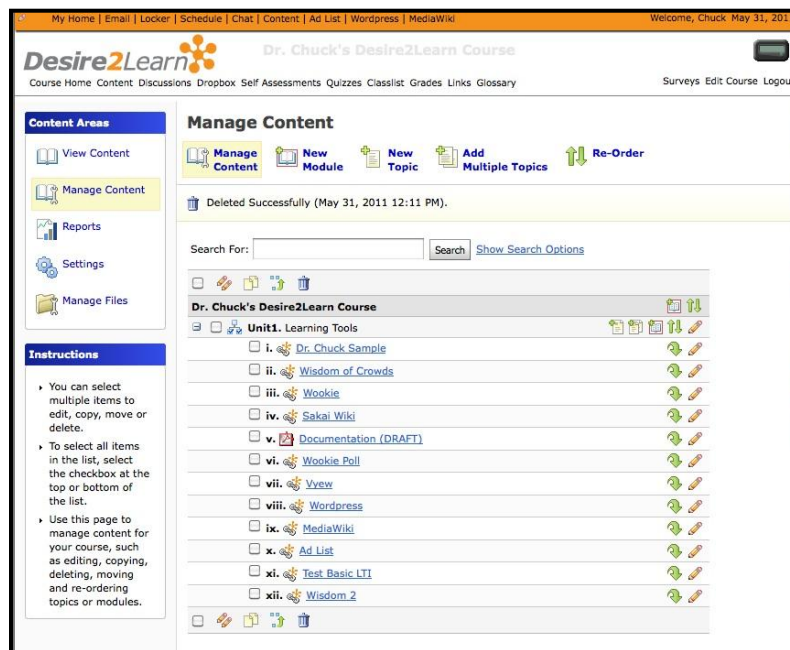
My Home | Email | Locker | Schedule | Chat | Content | Ad List | Wordpress | MediaWiki

Welcome, Chuck May 31, 201

Desire2Learn

Dr. Chuck's Desire2Learn Course

Course Home Content Discussions Dropbox Self Assessments Quizzes Classlist Grades Links Glossary

Surveys Edit Course Logou

Content Areas

View Content

Manage Content

Reports

Settings

Manage Files

Instructions

You can select multiple items to edit, copy, move or delete.

To select all items in the list, select the checkbox at the top or bottom of the list.

Use this page to manage content for your course, such as editing, copying, deleting, moving and re-ordering topics or modules.

Manage Content

Manage Content

New Module

New Topic

Add Multiple Topics

Re-Order

Deleted Successfully (May 31, 2011 12:11 PM).

Search For:

Search

Show Search Options

Dr. Chuck's Desire2Learn Course

Unit1. Learning Tools

i. Dr. Chuck Sample

ii. Wisdom of Crowds

iii. Wookie

iv. Sakai Wiki

v. Documentation (DRAFT)

vi. Wookie Poll

vii. Vyew

viii. Wordpress

ix. MediaWiki

x. Ad List

xi. Test Basic LTI

xii. Wisdom 2